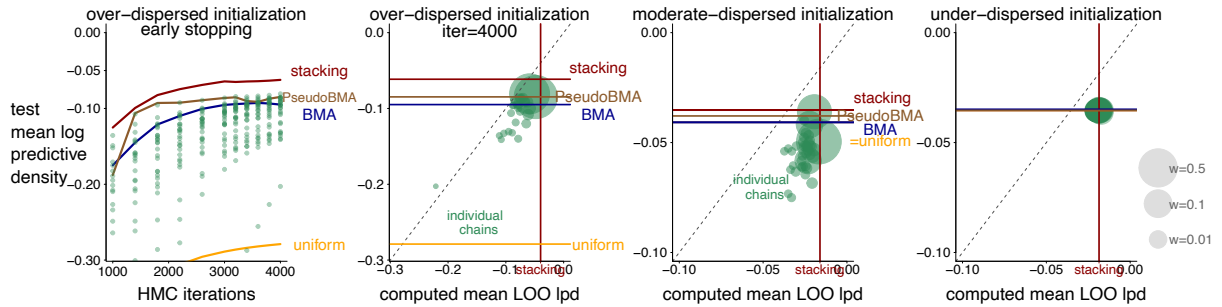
over−dispersed initialization
early stopping

test
mean log
predictive
density

0.00
−0.05
−0.10
−0.20
−0.30

stacking
PseudoBMA
BMA
uniform

1000 2000 3000 4000
HMC iterations

over−dispersed initialization
iter=4000

0.0
−0.1
−0.2
−0.3

stacking
PseudoBMA
BMA
individual
chains
uniform

−0.3 −0.2 −0.1 stacking 0.0
computed mean LOO lpd

moderate−dispersed initialization

0.00
−0.05
−0.10

stacking
PseudoBMA
BMA
=uniform
individual
chains

−0.10 −0.05 stacking 0.00
computed mean LOO lpd

under−dispersed initialization

0.00
−0.05
−0.10

w=0.5
w=0.1
w=0.01

−0.10 −0.05 stacking 0.00
computed mean LOO lpd